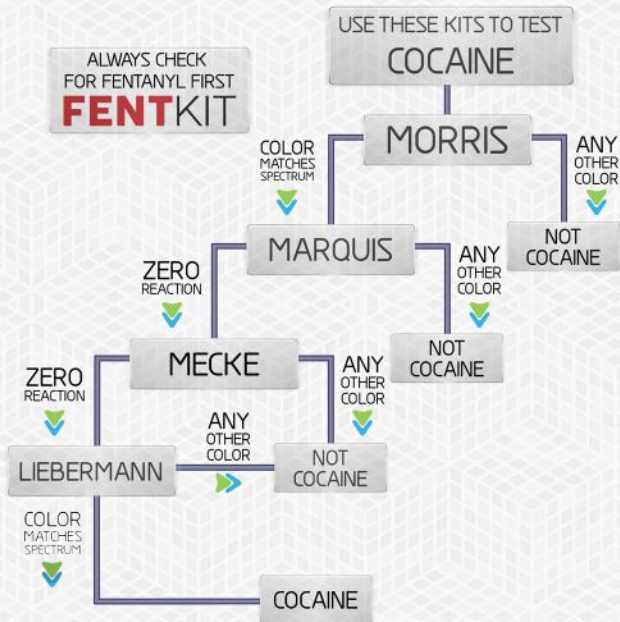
ALWAYS CHECK FOR FENTANYL FIRST
FENTKIT

USE THESE KITS TO TEST
COCAINE

MORRIS

COLOR MATCHES SPECTRUM

ANY OTHER COLOR

NOT COCAINE

MARQUIS

ZERO REACTION

ANY OTHER COLOR

NOT COCAINE

MECKE

ZERO REACTION

ANY OTHER COLOR

NOT COCAINE

LIEBERMANN

ANY OTHER COLOR

NOT COCAINE

COLOR MATCHES SPECTRUM

COCAINE